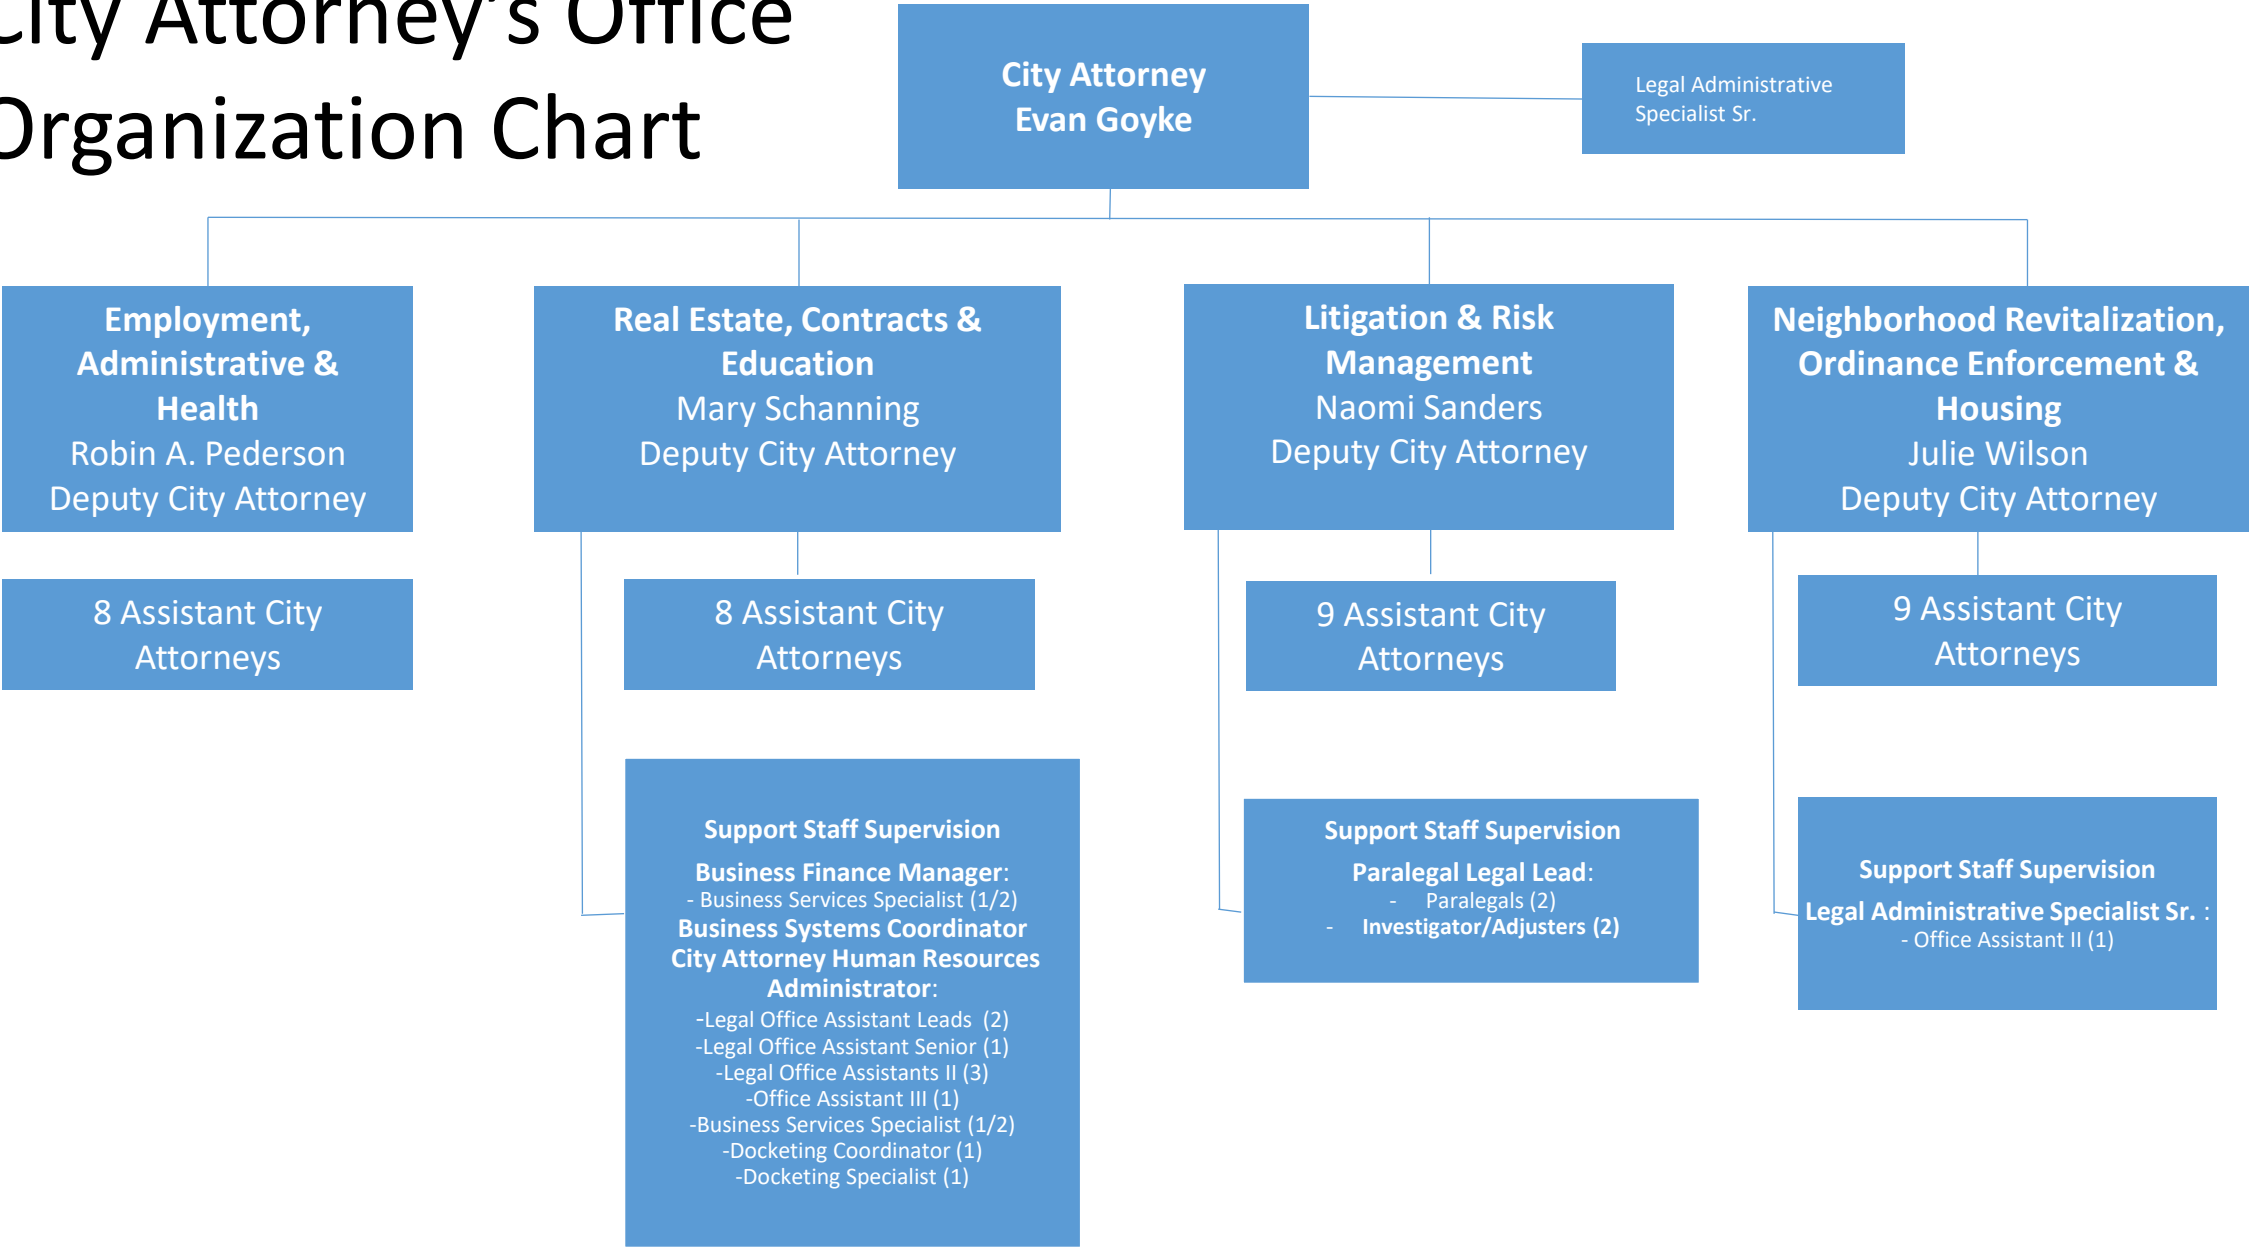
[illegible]ity Attorney's Office
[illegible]rganization Chart

City Attorney
Evan Goyke

Legal Administrative Specialist Sr.

Employment, Administrative & Health
Robin A. Pederson
Deputy City Attorney

8 Assistant City Attorneys

Real Estate, Contracts & Education
Mary Schanning
Deputy City Attorney

8 Assistant City Attorneys

Support Staff Supervision
Business Finance Manager:
- Business Services Specialist (1/2)
Business Systems Coordinator
City Attorney Human Resources Administrator:
-Legal Office Assistant Leads (2)
-Legal Office Assistant Senior (1)
-Legal Office Assistants II (3)
-Office Assistant III (1)
-Business Services Specialist (1/2)
-Docketing Coordinator (1)
-Docketing Specialist (1)

Litigation & Risk Management
Naomi Sanders
Deputy City Attorney

9 Assistant City Attorneys

Support Staff Supervision
Paralegal Legal Lead:
- Paralegals (2)
- Investigator/Adjusters (2)

Neighborhood Revitalization, Ordinance Enforcement & Housing
Julie Wilson
Deputy City Attorney

9 Assistant City Attorneys

Support Staff Supervision
Legal Administrative Specialist Sr. :
- Office Assistant II (1)